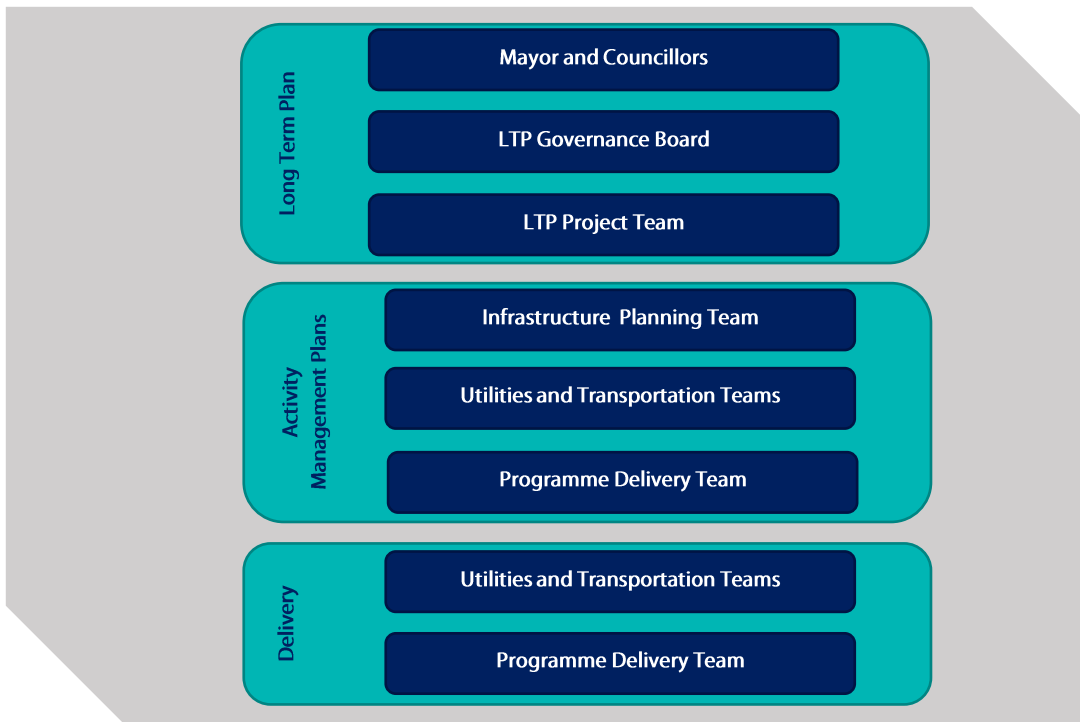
Long Term Plan

Mayor and Councillors

LTP Governance Board

LTP Project Team

Activity Management Plans

Infrastructure Planning Team

Utilities and Transportation Teams

Programme Delivery Team

Delivery

Utilities and Transportation Teams

Programme Delivery Team